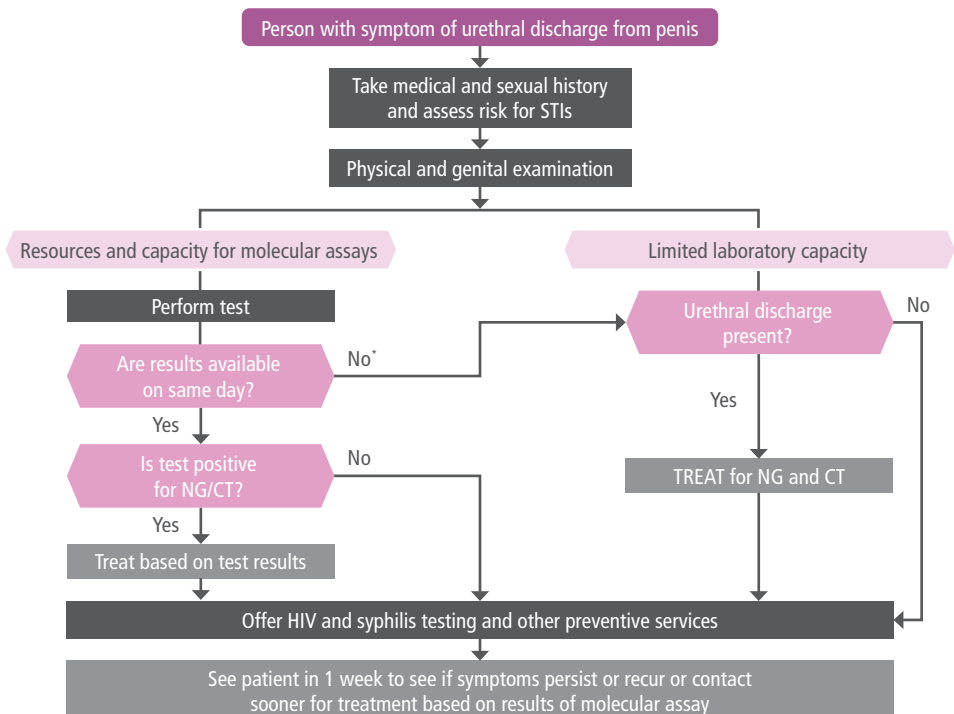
Person with symptom of urethral discharge from penis

Take medical and sexual history and assess risk for STIs

Physical and genital examination

Resources and capacity for molecular assays

Perform test

Are results available on same day?

No*

Yes

Is test positive for NG/CT?

No

Yes

Treat based on test results

Limited laboratory capacity

Urethral discharge present?

No

Yes

TREAT for NG and CT

Offer HIV and syphilis testing and other preventive services

See patient in 1 week to see if symptoms persist or recur or contact sooner for treatment based on results of molecular assay